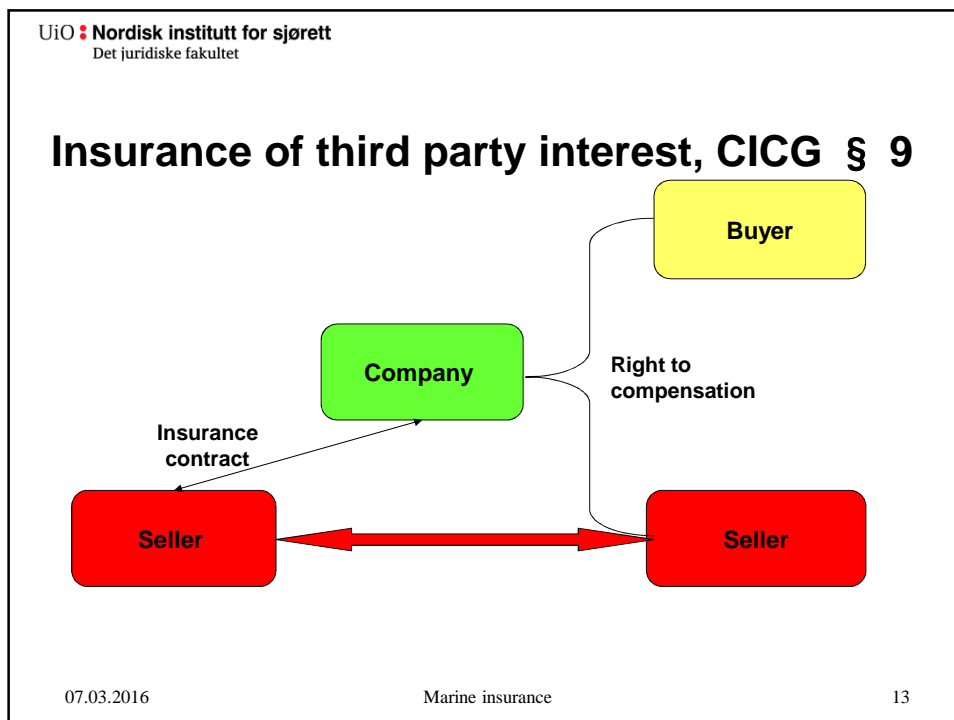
UiO : Nordisk institutt for sjørett
Det juridiske fakultet

Insurance of third party interest, CICG § 9

Buyer

Company

Right to compensation

Insurance contract

Seller

Seller

07.03.2016

Marine insurance

13